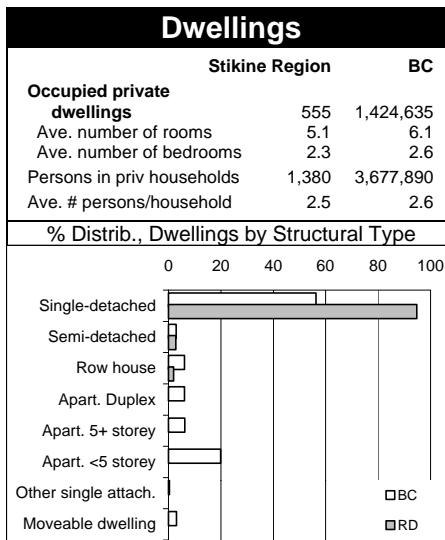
Dwellings

| | Stikine Region | BC |
|---|---|---|
| Occupied private dwellings | 555 | 1,424,635 |
| Ave. number of rooms | 5.1 | 6.1 |
| Ave. number of bedrooms | 2.3 | 2.6 |
| Persons in priv households | 1,380 | 3,677,890 |
| Ave. # persons/household | 2.5 | 2.6 |

% Distrib., Dwellings by Structural Type

0
20
40
60
80
100

Single-detached
Semi-detached
Row house
Apart. Duplex
Apart. 5+ storey
Apart. <5 storey
Other single attach.
Moveable dwelling

BC
RD